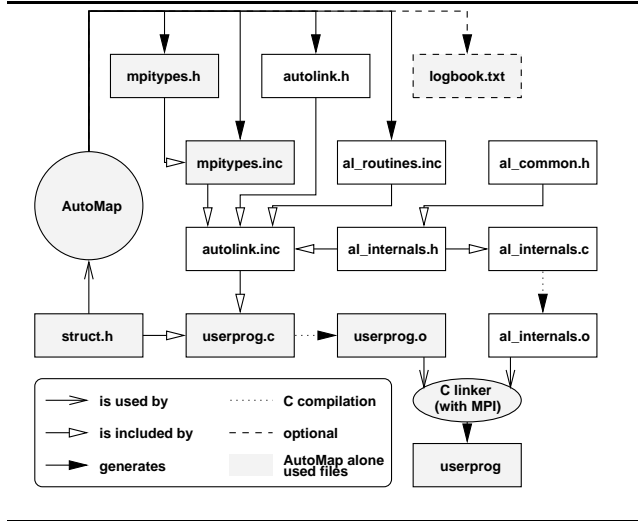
mpitypes.h

autolink.h

logbook.txt

AutoMap

mpitypes.inc

al_routines.inc

al_common.h

autolink.inc

al_internals.h

al_internals.c

struct.h

userprog.c

userprog.o

al_internals.o

is used by

C compilation

is included by

optional

generates

AutoMap alone used files

C linker (with MPI)

userprog